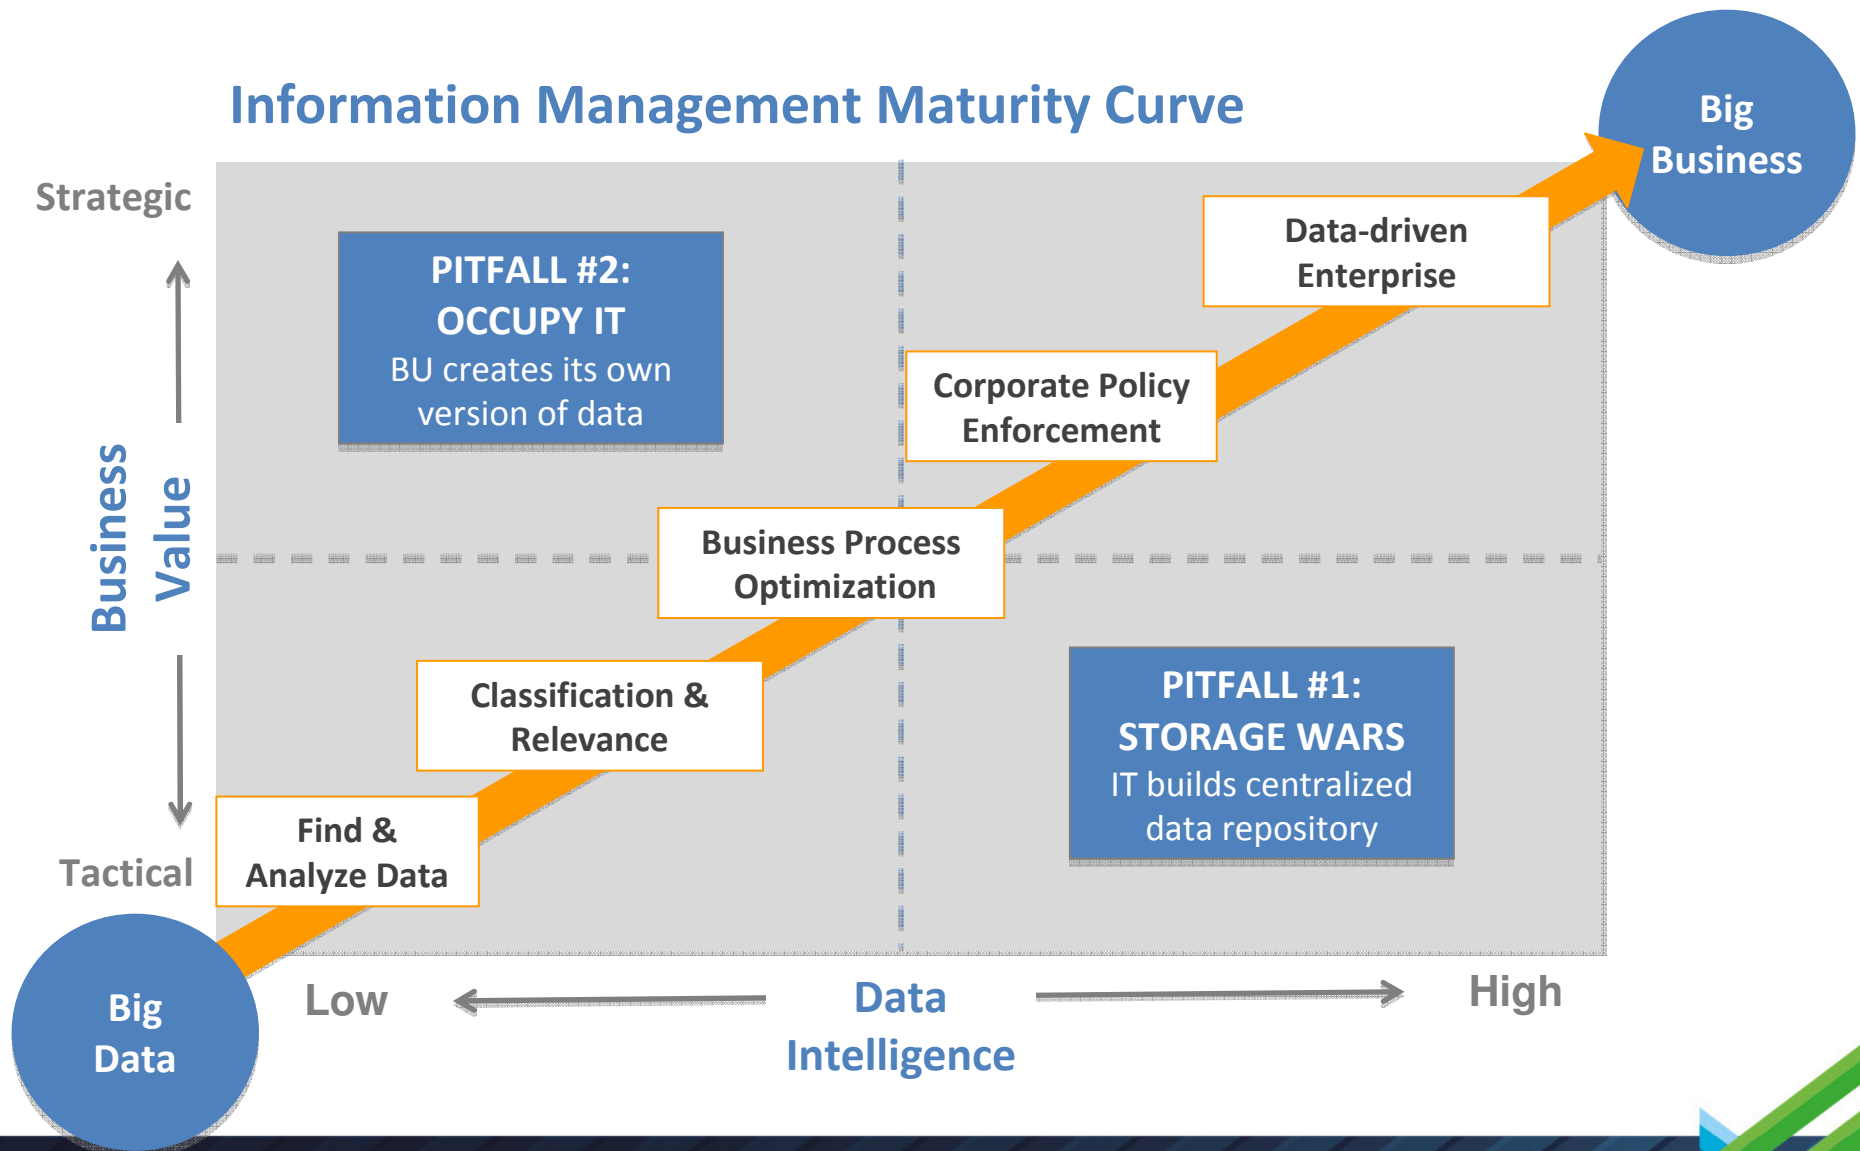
Information Management Maturity Curve

Big Business

Strategic

PITFALL #2: OCCUPY IT
BU creates its own version of data

Data-driven Enterprise

Corporate Policy Enforcement

Business Value

Business Process Optimization

Classification & Relevance

PITFALL #1: STORAGE WARS
IT builds centralized data repository

Find & Analyze Data

Tactical

Big Data

Low

Data Intelligence

High